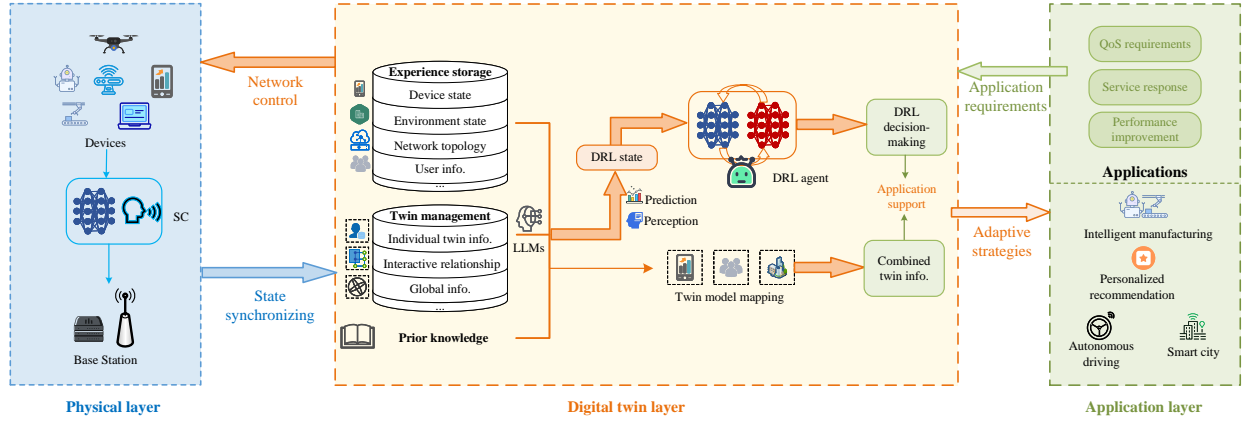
Devices

SC

Base Station

Physical layer

Network control

State synchronizing

Experience storage
Device state
Environment state
Network topology
User info.
...

Twin management
Individual twin info.
Interactive relationship
Global info.
...

Prior knowledge

LLMs

DRL state

Prediction
Perception

DRL agent

DRL decision-making

Application support

Twin model mapping

Combined twin info.

Digital twin layer

Application requirements

Adaptive strategies

QoS requirements
Service response
Performance improvement

Applications

Intelligent manufacturing
Personalized recommendation
Autonomous driving
Smart city

Application layer